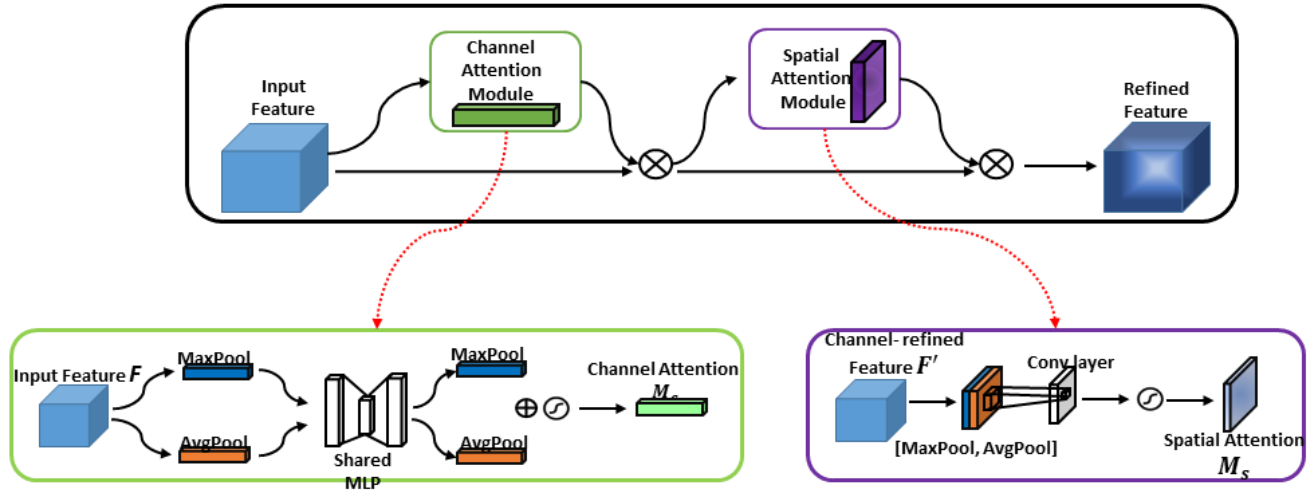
Input Feature

Channel Attention Module

Spatial Attention Module

Refined Feature

Input Feature $F$

MaxPool

AvgPool

Shared MLP

MaxPool

AvgPool

Channel Attention $M_c$

Channel- refined Feature $F'$

[MaxPool, AvgPool]

Conv layer

Spatial Attention $M_s$